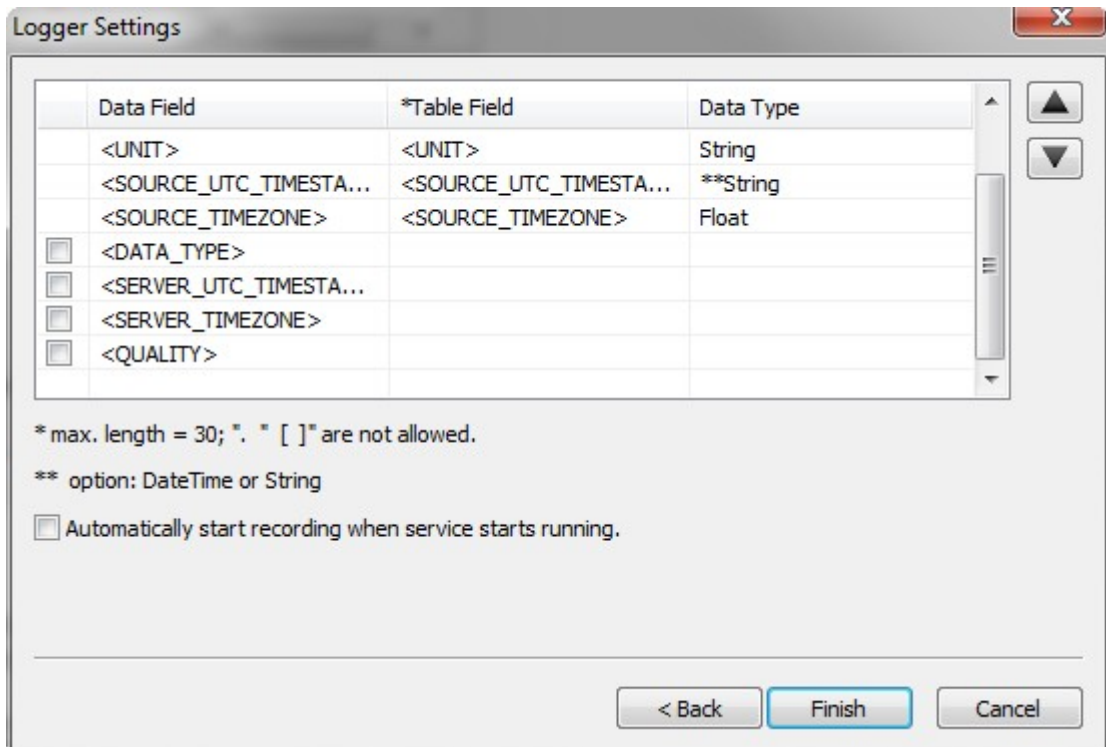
Logger Settings

| Data Field | *Table Field | Data Type |
|---|---|---|
| <UNIT> | <UNIT> | String |
| <SOURCE_UTC_TIMESTA... | <SOURCE_UTC_TIMESTA... | **String |
| <SOURCE_TIMEZONE> | <SOURCE_TIMEZONE> | Float |
| <DATA_TYPE> | | |
| <SERVER_UTC_TIMESTA... | | |
| <SERVER_TIMEZONE> | | |
| <QUALITY> | | |

* max. length = 30; ". " [ ]" are not allowed.

** option: DateTime or String

Automatically start recording when service starts running.

< Back

Finish

Cancel